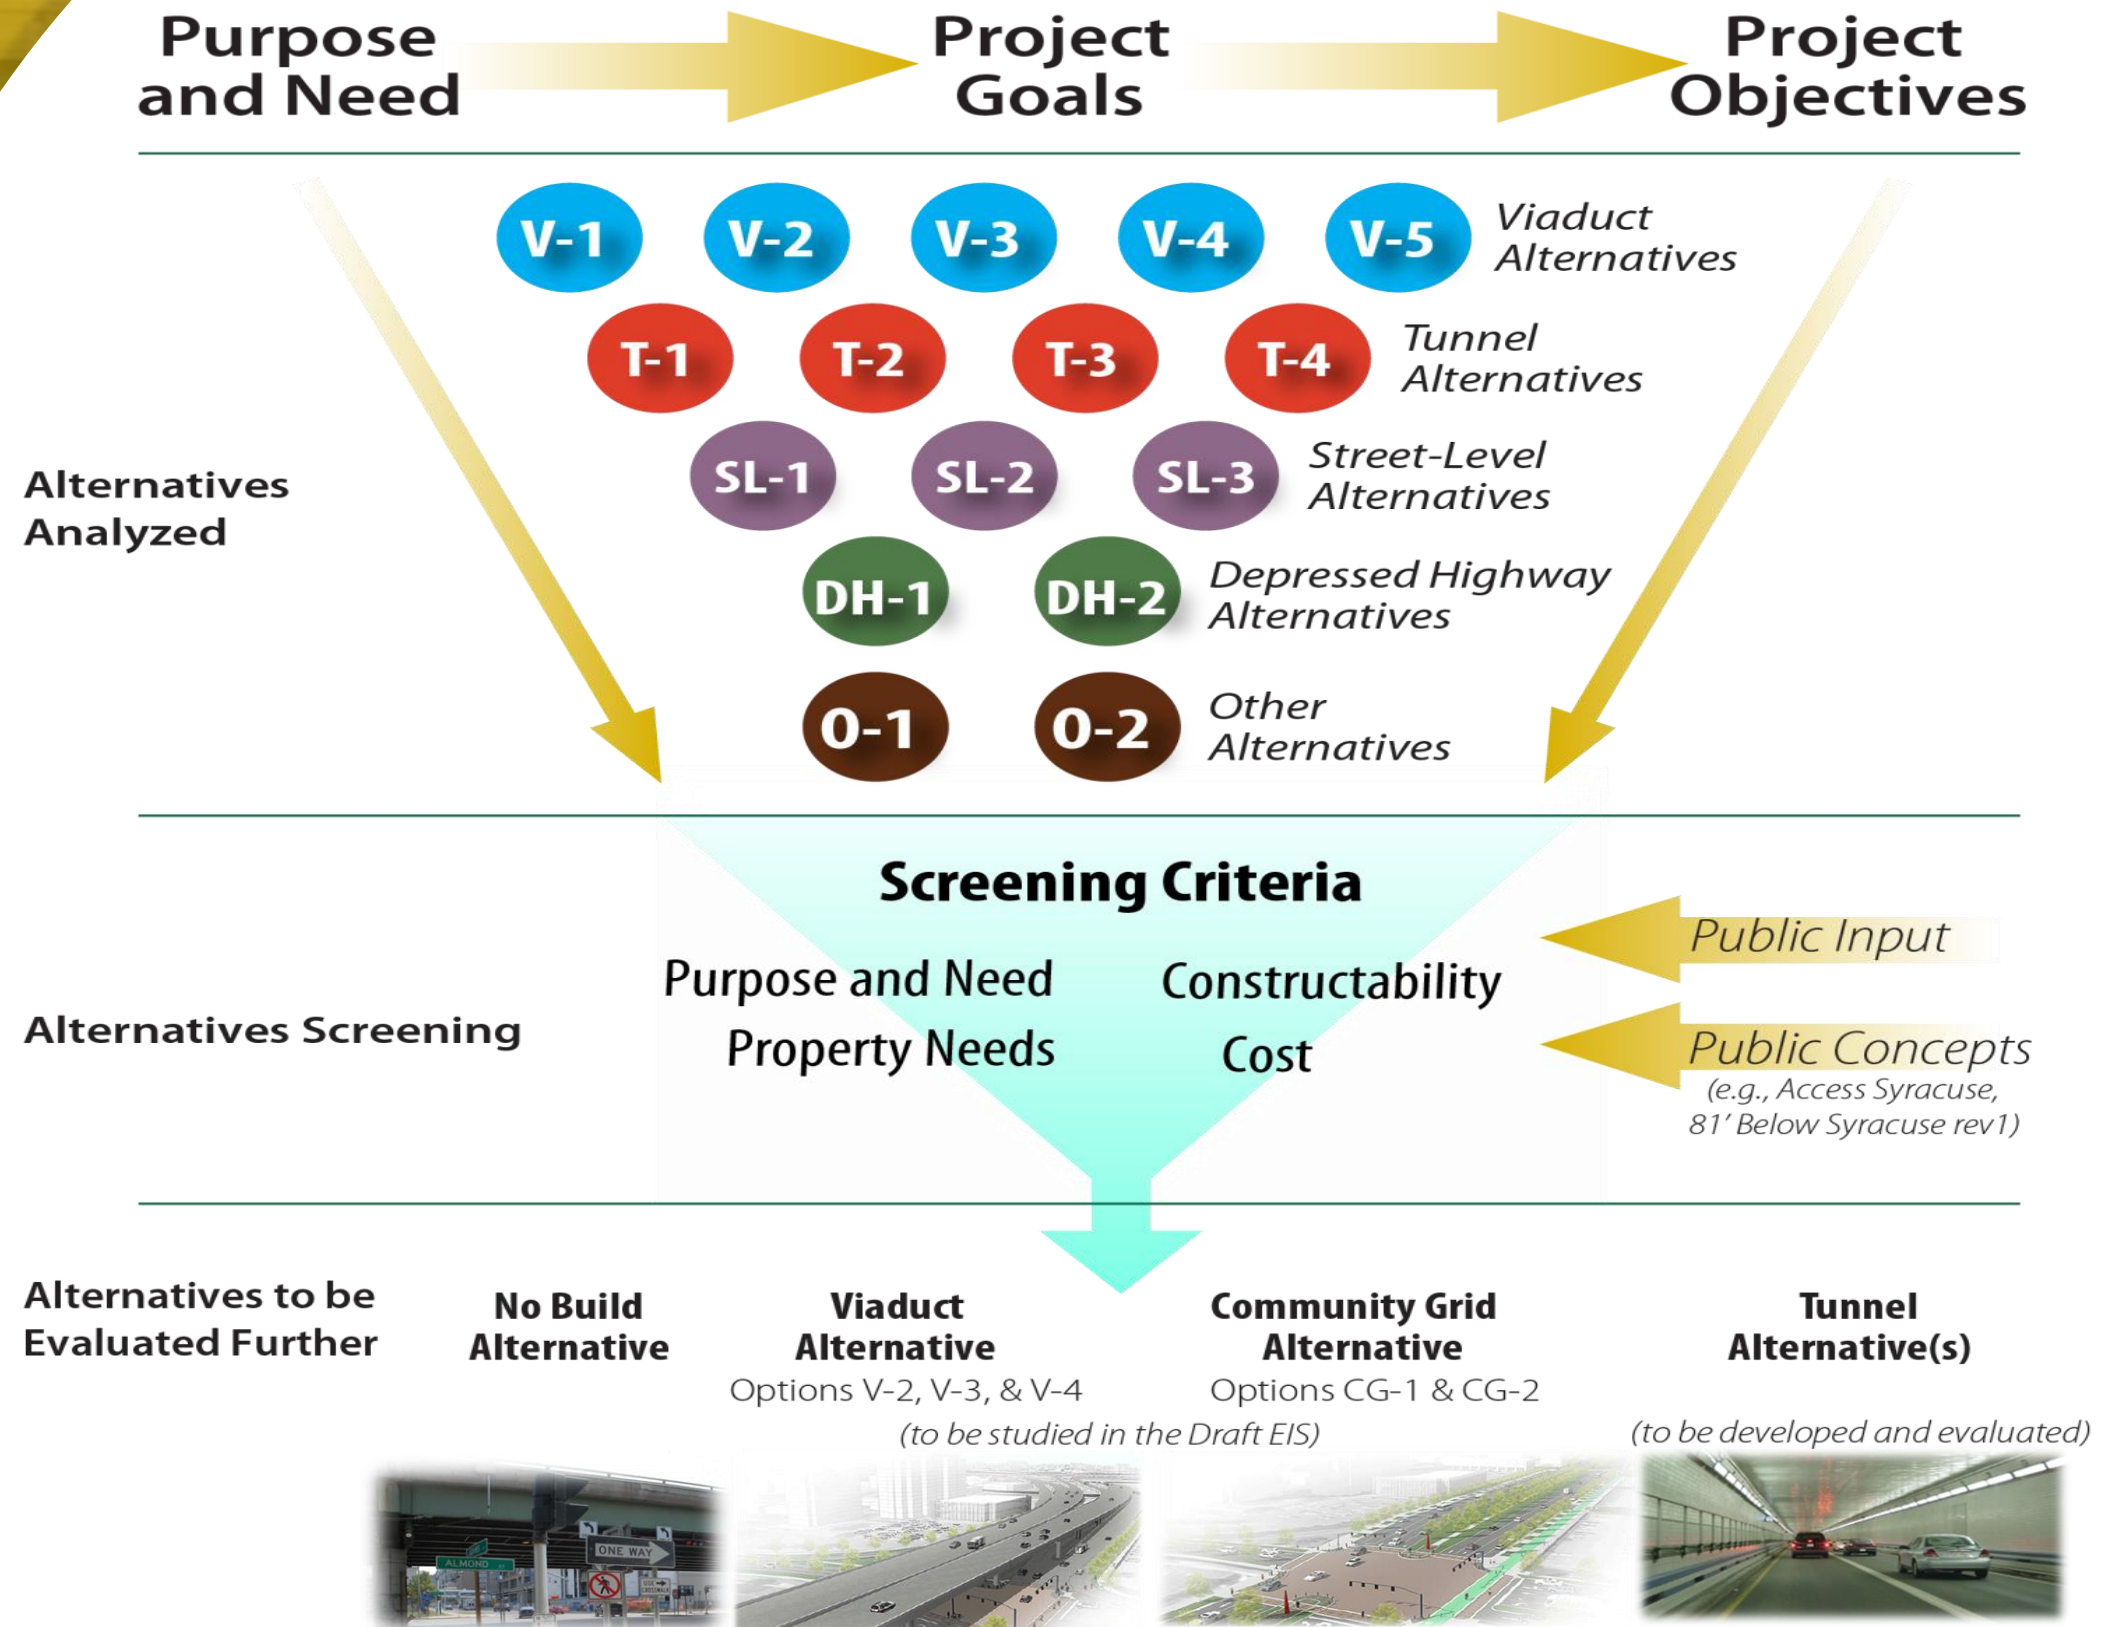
Purpose and Need

Project Goals

Project Objectives

V-1 V-2 V-3 V-4 V-5 Viaduct Alternatives

T-1 T-2 T-3 T-4 Tunnel Alternatives

Alternatives Analyzed

SL-1 SL-2 SL-3 Street-Level Alternatives

DH-1 DH-2 Depressed Highway Alternatives

O-1 O-2 Other Alternatives

Screening Criteria

Purpose and Need

Constructability

Property Needs

Cost

Alternatives Screening

Public Input

Public Concepts (e.g., Access Syracuse, 81' Below Syracuse rev1)

Alternatives to be Evaluated Further

No Build Alternative

Viaduct Alternative
Options V-2, V-3, & V-4

Community Grid Alternative
Options CG-1 & CG-2

(to be studied in the Draft EIS)

Tunnel Alternative(s)

(to be developed and evaluated)

ALMOND

ONE WAY